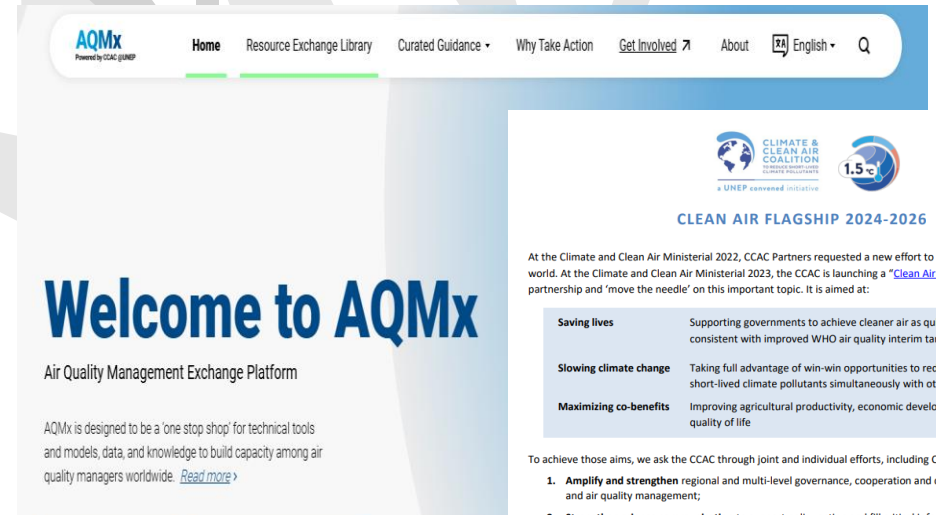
AQMx
Powered by CCAC @UNEP

Home Resource Exchange Library Curated Guidance Why Take Action Get Involved About English

Welcome to AQMx

Air Quality Management Exchange Platform

AQMx is designed to be a 'one stop shop' for technical tools and models, data, and knowledge to build capacity among air quality managers worldwide. Read more ›

CLIMATE & CLEAN AIR COALITION TO REDUCE SHORT-LIVED CLIMATE POLLUTANTS
a UNEP convened initiative

1.5°C

CLEAN AIR FLAGSHIP 2024-2026

At the Climate and Clean Air Ministerial 2022, CCAC Partners requested a new effort to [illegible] world. At the Climate and Clean Air Ministerial 2023, the CCAC is launching a "Clean Air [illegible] partnership and 'move the needle' on this important topic. It is aimed at:

| | |
|---|---|
| Saving lives | Supporting governments to achieve cleaner air as qu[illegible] consistent with improved WHO air quality interim ta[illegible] |
| Slowing climate change | Taking full advantage of win-win opportunities to re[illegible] short-lived climate pollutants simultaneously with ot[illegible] |
| Maximizing co-benefits | Improving agricultural productivity, economic develo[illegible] quality of life |

To achieve those aims, we ask the CCAC through joint and individual efforts, including C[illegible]

1. Amplify and strengthen regional and multi-level governance, cooperation and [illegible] and air quality management;